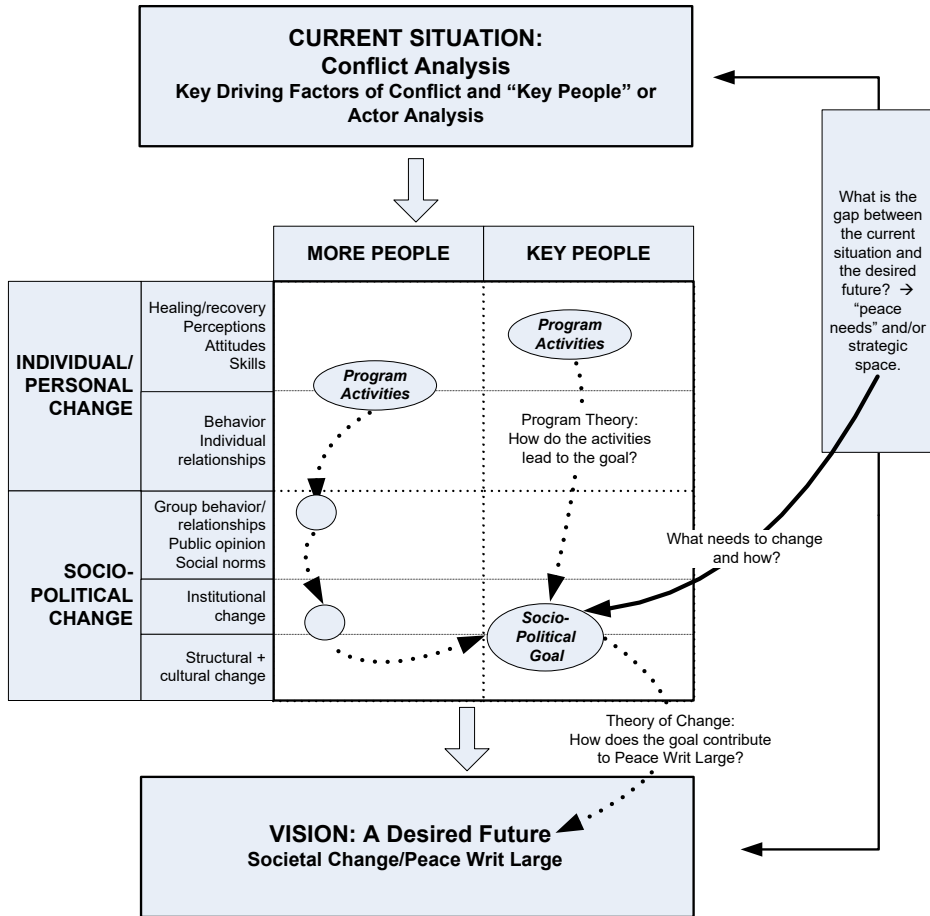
CURRENT SITUATION:
Conflict Analysis
Key Driving Factors of Conflict and "Key People" or Actor Analysis

What is the gap between the current situation and the desired future? → "peace needs" and/or strategic space.

MORE PEOPLE

KEY PEOPLE

INDIVIDUAL/ PERSONAL CHANGE

Healing/recovery
Perceptions
Attitudes
Skills

Behavior
Individual relationships

SOCIO-POLITICAL CHANGE

Group behavior/ relationships
Public opinion
Social norms

Institutional change

Structural + cultural change

Program Activities

Program Activities

Program Theory: How do the activities lead to the goal?

What needs to change and how?

Socio-Political Goal

Theory of Change: How does the goal contribute to Peace Writ Large?

VISION: A Desired Future
Societal Change/Peace Writ Large